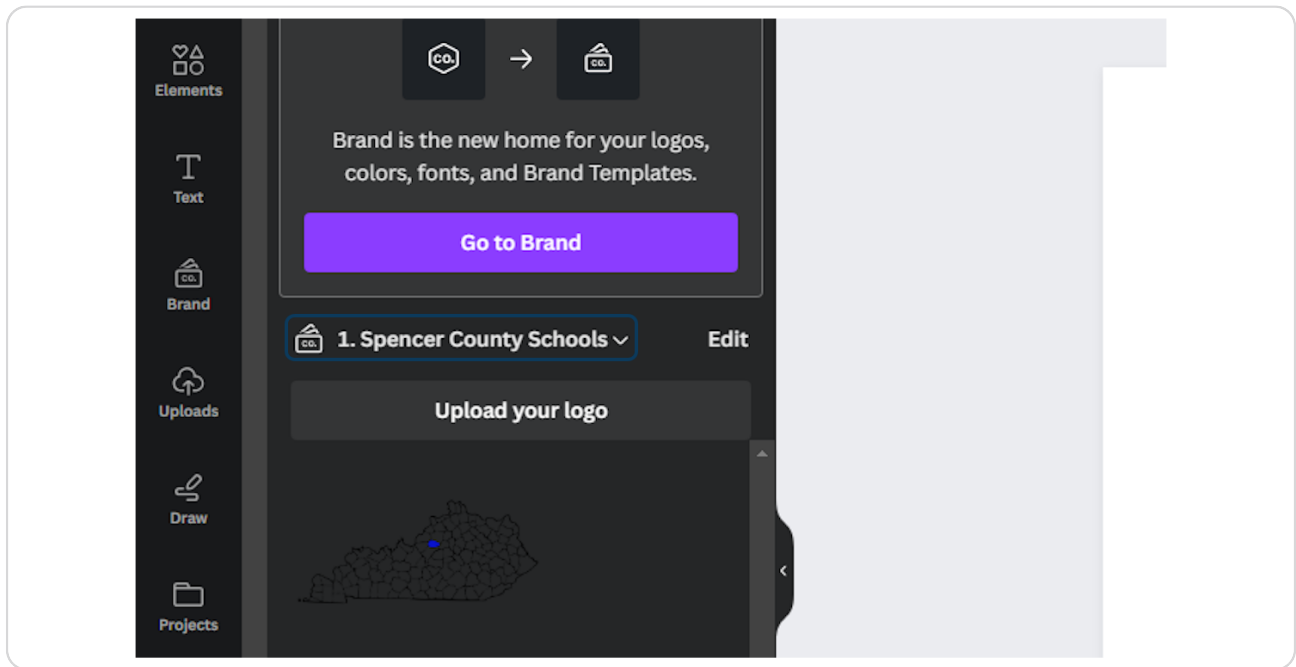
Elements

Text

Brand

Uploads

Draw

Projects

CO.

CO.

Brand is the new home for your logos, colors, fonts, and Brand Templates.

Go to Brand

CO.

1. Spencer County Schools

Edit

Upload your logo